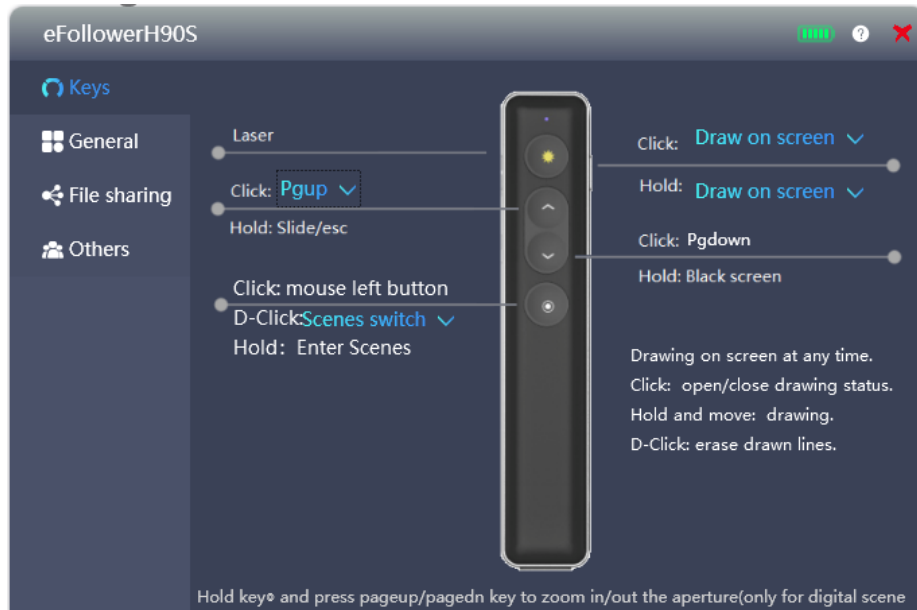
eFollowerH90S

Keys

General

File sharing

Others

Laser

Click: Pgup

Hold: Slide/esc

Click: mouse left button
D-Click: Scenes switch
Hold: Enter Scenes

Click: Draw on screen

Hold: Draw on screen

Click: Pgdown

Hold: Black screen

Drawing on screen at any time.
Click: open/close drawing status.
Hold and move: drawing.
D-Click: erase drawn lines.

Hold key◉ and press pageup/pagedn key to zoom in/out the aperture(only for digital scene